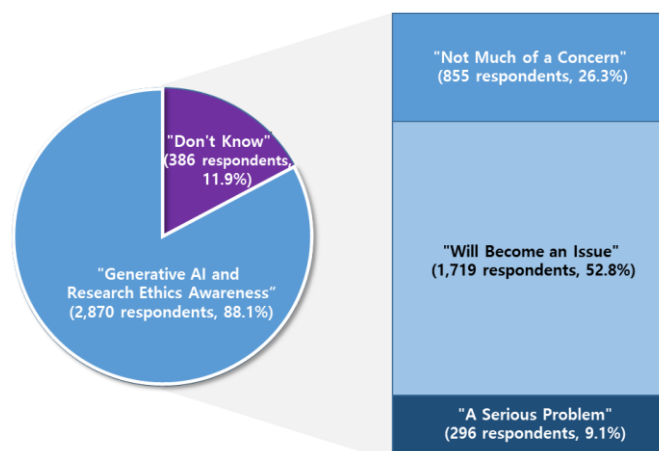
"Don't Know"
(386 respondents, 11.9%)

"Generative AI and Research Ethics Awareness"
(2,870 respondents, 88.1%)

"Not Much of a Concern"
(855 respondents, 26.3%)

"Will Become an Issue"
(1,719 respondents, 52.8%)

"A Serious Problem"
(296 respondents, 9.1%)